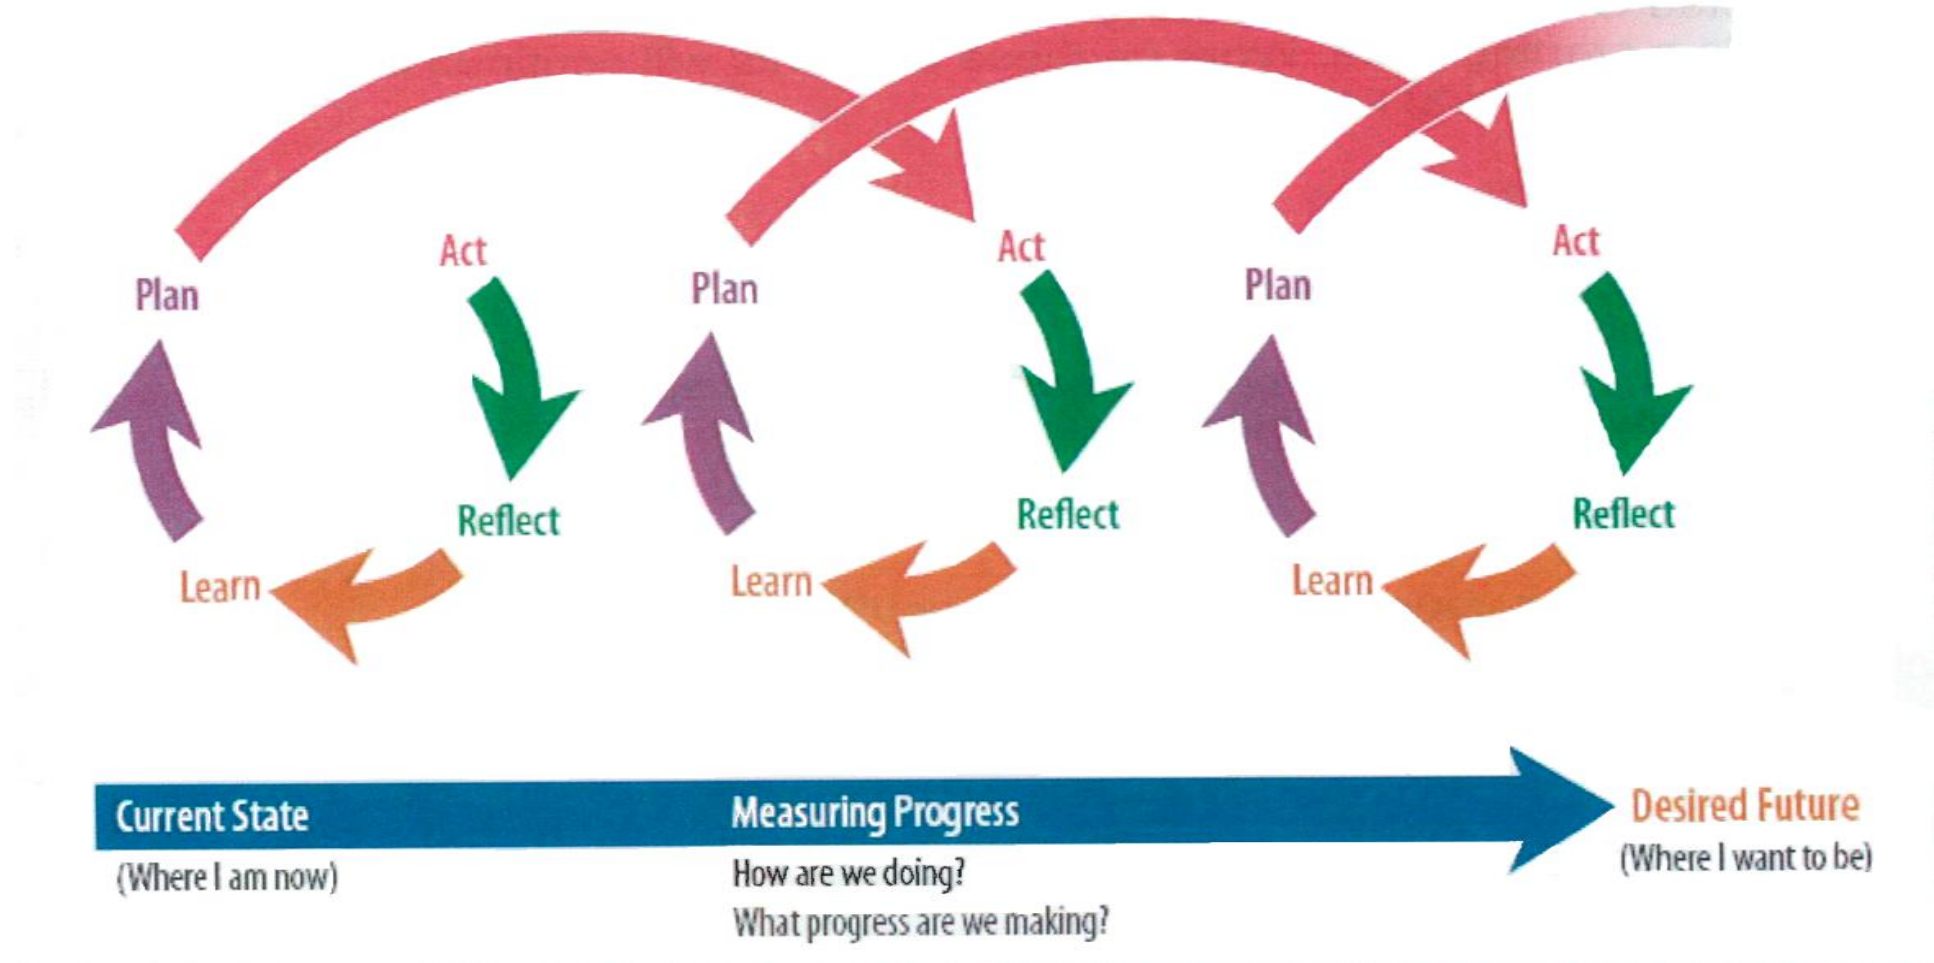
Act
Plan
Reflect
Learn

Act
Plan
Reflect
Learn

Act
Plan
Reflect
Learn

Current State
(Where I am now)

Measuring Progress
How are we doing?
What progress are we making?

Desired Future
(Where I want to be)